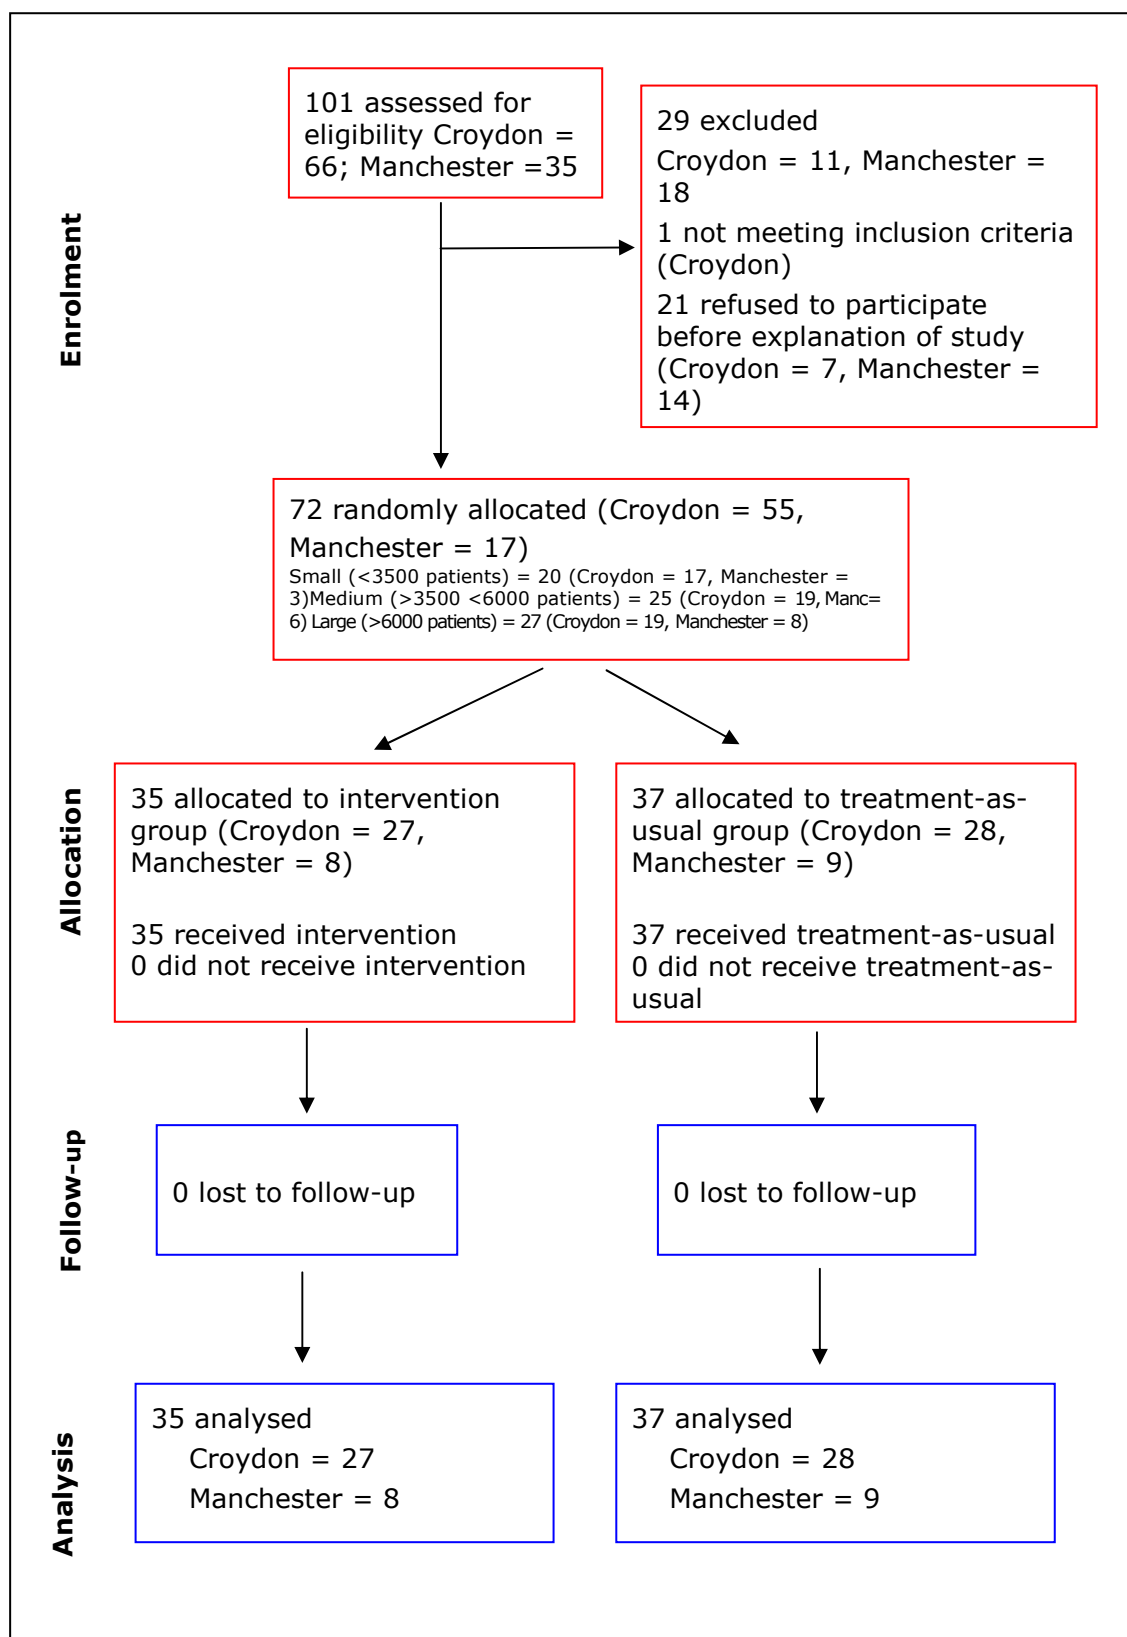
Enrolment

101 assessed for eligibility Croydon = 66; Manchester =35

29 excluded

Croydon = 11, Manchester = 18

1 not meeting inclusion criteria (Croydon)

21 refused to participate before explanation of study (Croydon = 7, Manchester = 14)

72 randomly allocated (Croydon = 55, Manchester = 17)
Small (<3500 patients) = 20 (Croydon = 17, Manchester = 3)Medium (>3500 <6000 patients) = 25 (Croydon = 19, Manc= 6) Large (>6000 patients) = 27 (Croydon = 19, Manchester = 8)

Allocation

35 allocated to intervention group (Croydon = 27, Manchester = 8)

35 received intervention
0 did not receive intervention

37 allocated to treatment-as-usual group (Croydon = 28, Manchester = 9)

37 received treatment-as-usual
0 did not receive treatment-as-usual

Follow-up

0 lost to follow-up

0 lost to follow-up

Analysis

35 analysed
Croydon = 27
Manchester = 8

37 analysed
Croydon = 28
Manchester = 9